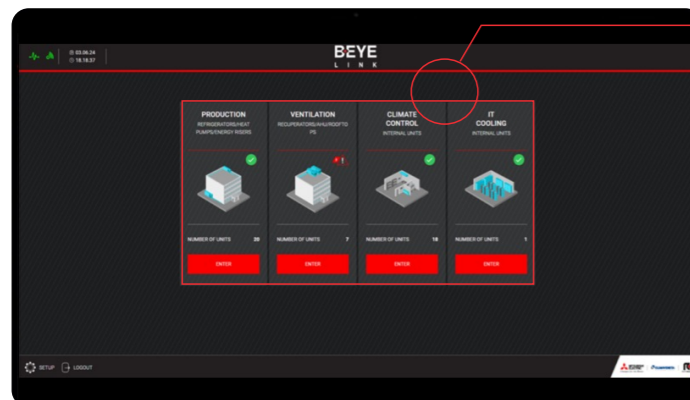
03.06.24
18.16.57

BEYE
LINK

PRODUCTION
REFRIGERATORS/HEAT PUMPS/ENERGY RISERS

NUMBER OF UNITS 20

ENTER

VENTILATION
RECUPERATORS/AHU/ROOFTOPS

NUMBER OF UNITS 7

ENTER

CLIMATE CONTROL
INTERNAL UNITS

NUMBER OF UNITS 16

ENTER

IT COOLING
INTERNAL UNITS

NUMBER OF UNITS 1

ENTER

SETUP
LOGOUT